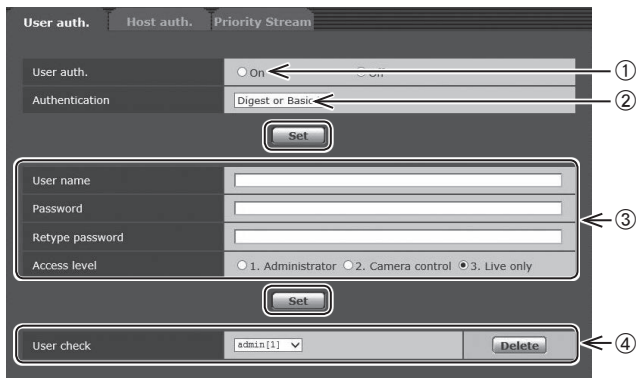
User auth. Host auth. Priority Stream

| User auth. | ○ On ○ Off |
|---|---|
| Authentication | Digest or Basic |

Set

| User name | |
|---|---|
| Password | |
| Retype password | |
| Access level | ○ 1. Administrator ○ 2. Camera control ◉ 3. Live only |

Set

| User check | admin[1] | Delete |
|---|---|---|

①
②
③
④